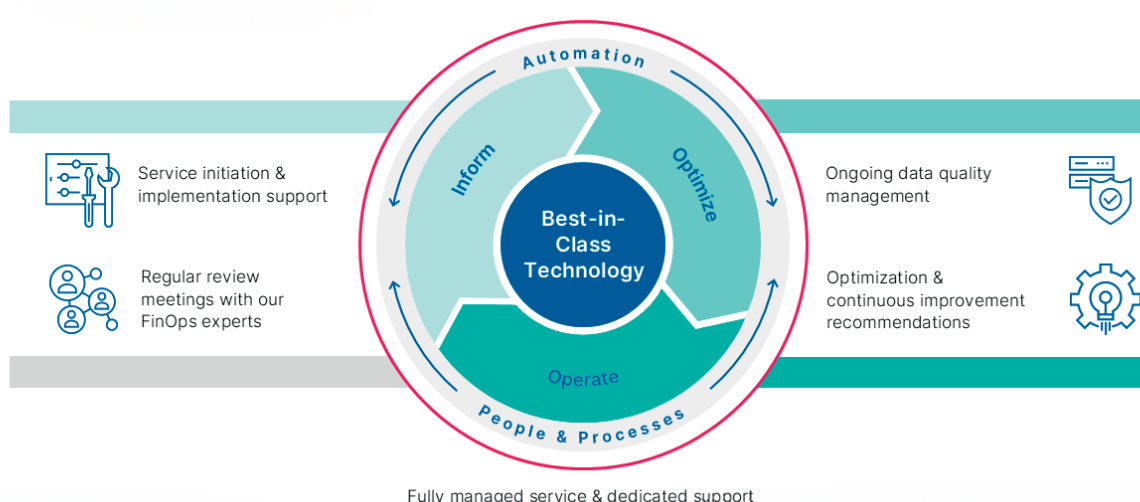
Automation

Inform

Optimize

Best-in-Class Technology

Operate

People & Processes

Service initiation & implementation support

Regular review meetings with our FinOps experts

Ongoing data quality management

Optimization & continuous improvement recommendations

Fully managed service & dedicated support